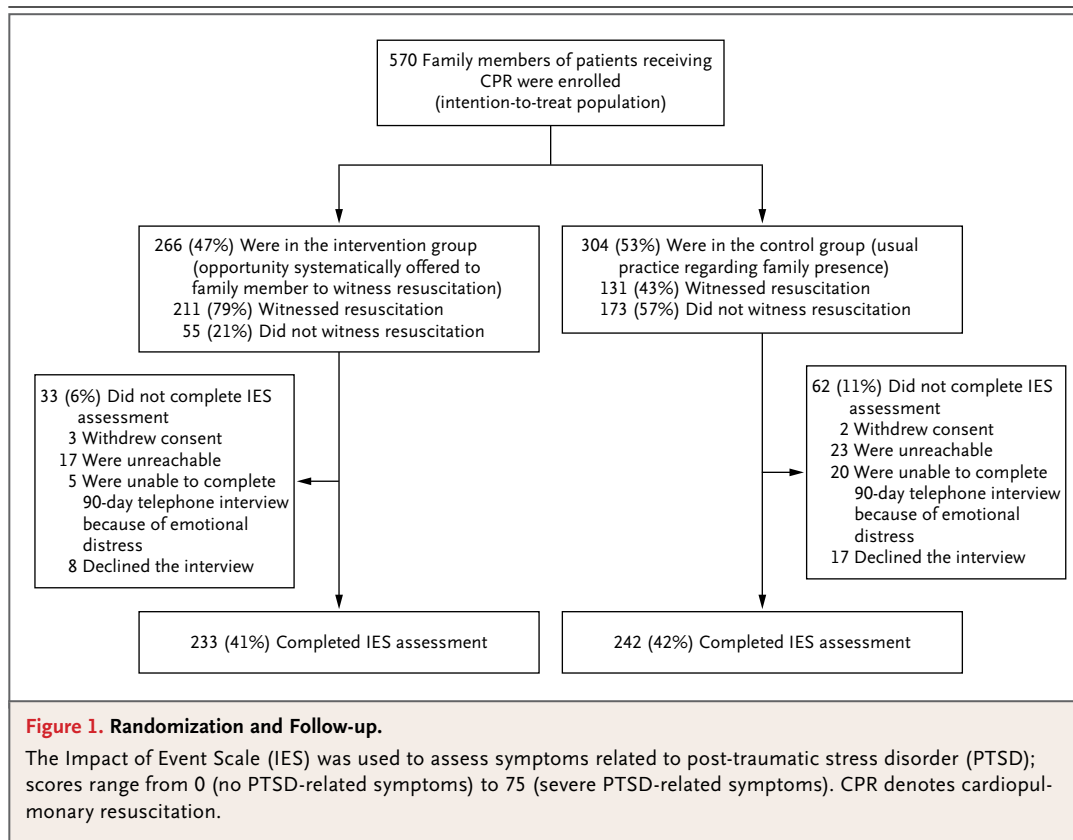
570 Family members of patients receiving CPR were enrolled (intention-to-treat population)

266 (47%) Were in the intervention group (opportunity systematically offered to family member to witness resuscitation)
211 (79%) Witnessed resuscitation
55 (21%) Did not witness resuscitation

304 (53%) Were in the control group (usual practice regarding family presence)
131 (43%) Witnessed resuscitation
173 (57%) Did not witness resuscitation

33 (6%) Did not complete IES assessment
3 Withdrew consent
17 Were unreachable
5 Were unable to complete 90-day telephone interview because of emotional distress
8 Declined the interview

62 (11%) Did not complete IES assessment
2 Withdrew consent
23 Were unreachable
20 Were unable to complete 90-day telephone interview because of emotional distress
17 Declined the interview

233 (41%) Completed IES assessment

242 (42%) Completed IES assessment

Figure 1. Randomization and Follow-up.

The Impact of Event Scale (IES) was used to assess symptoms related to post-traumatic stress disorder (PTSD); scores range from 0 (no PTSD-related symptoms) to 75 (severe PTSD-related symptoms). CPR denotes cardiopulmonary resuscitation.